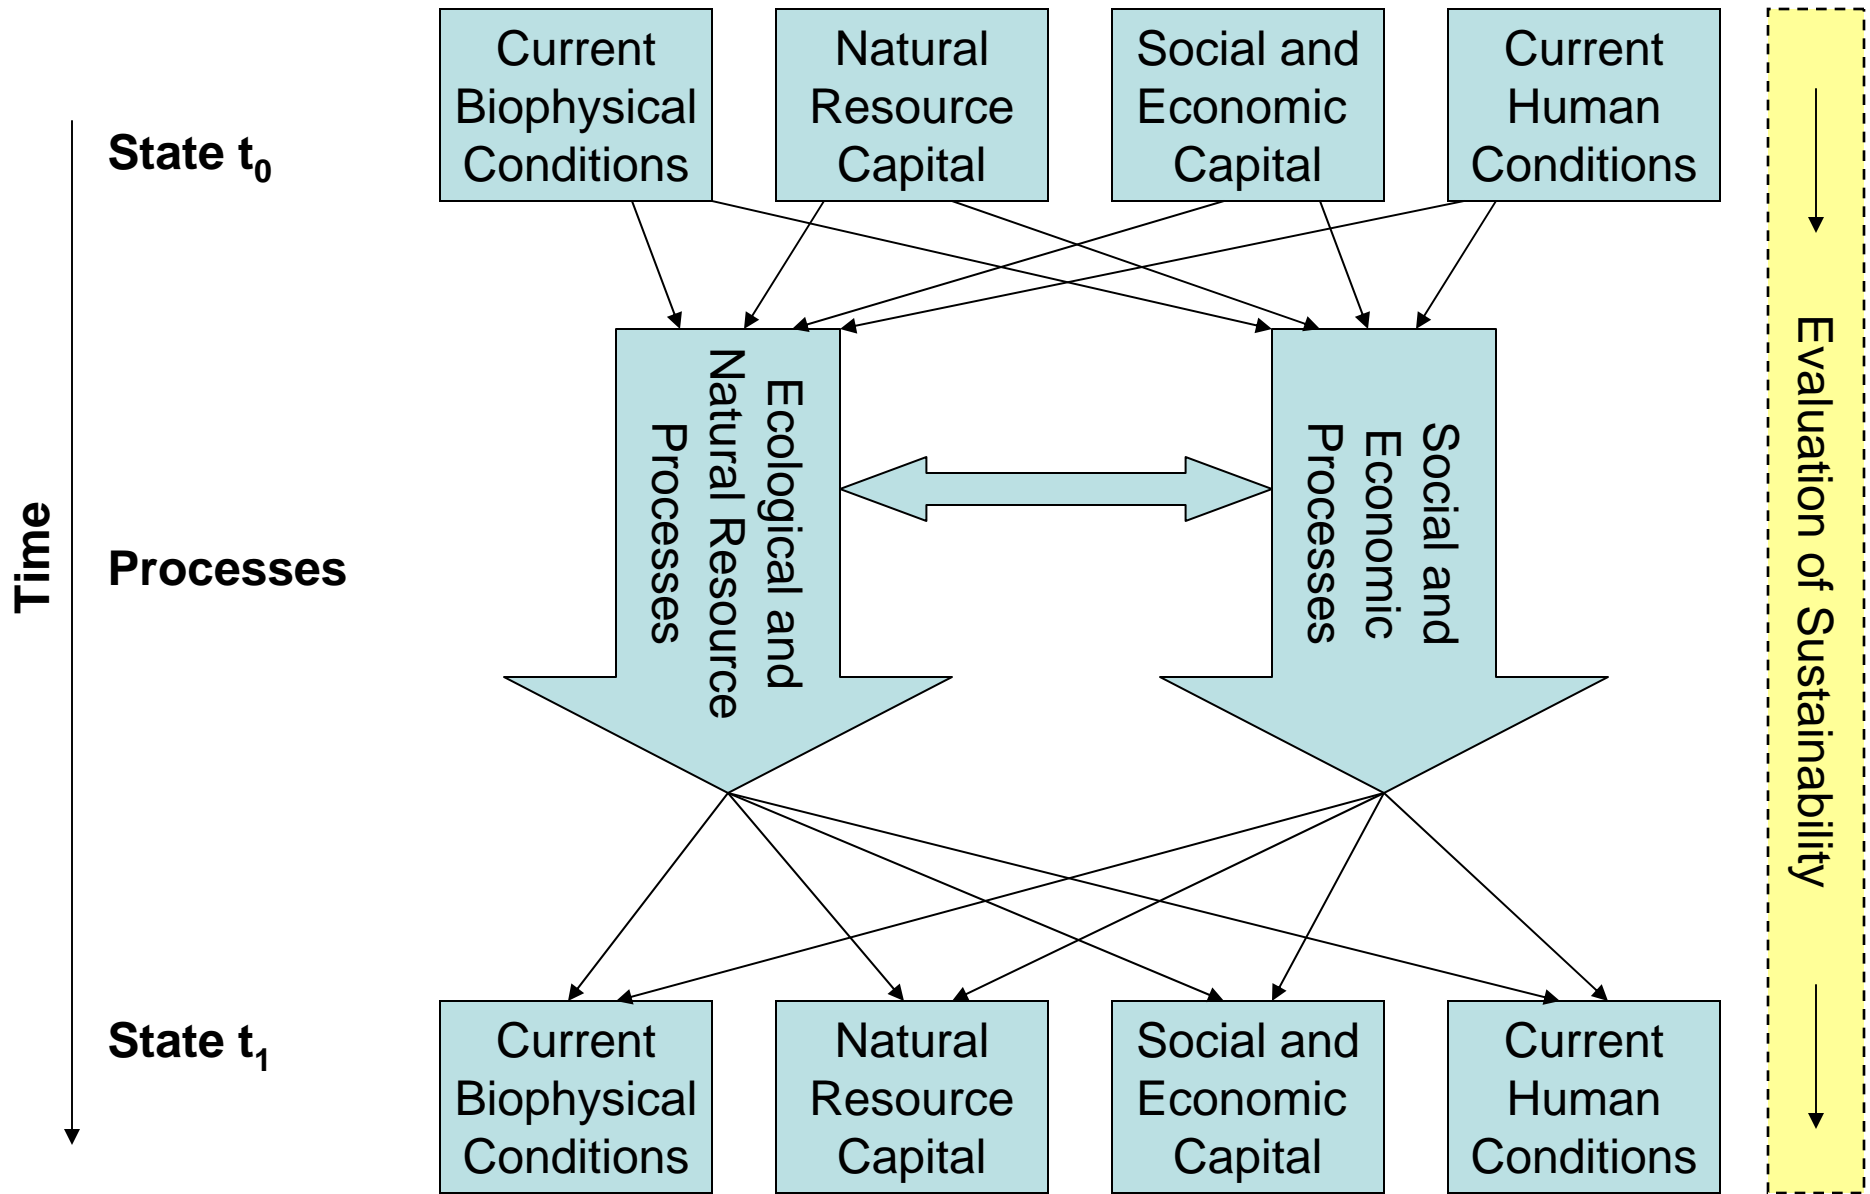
Current Biophysical Conditions

Natural Resource Capital

Social and Economic Capital

Current Human Conditions

State $t_0$

Time

Processes

Ecological and Natural Resource Processes

Social and Economic Processes

Evaluation of Sustainability

State $t_1$

Current Biophysical Conditions

Natural Resource Capital

Social and Economic Capital

Current Human Conditions